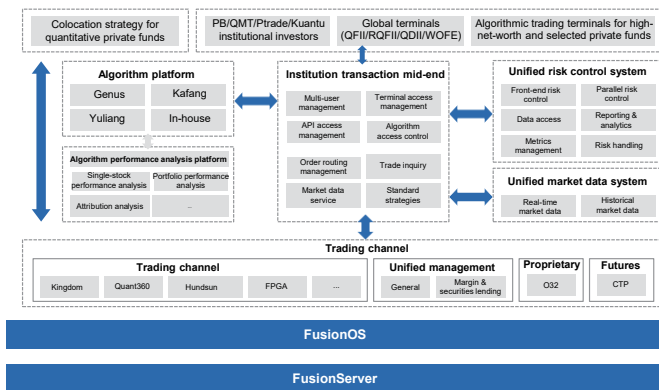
Colocation strategy for quantitative private funds

PB/QMT/Ptrade/Kuantu institutional investors

Global terminals (QFII/RQFII/QDII/WOFE)

Algorithmic trading terminals for high-net-worth and selected private funds

Algorithm platform

Genus

Kafang

Yuliang

In-house

Algorithm performance analysis platform

Single-stock performance analysis

Portfolio performance analysis

Attribution analysis

...

Institution transaction mid-end

Multi-user management

Terminal access management

API access management

Algorithm access control

Order routing management

Trade inquiry

Market data service

Standard strategies

Unified risk control system

Front-end risk control

Parallel risk control

Data access

Reporting & analytics

Metrics management

Risk handling

Unified market data system

Real-time market data

Historical market data

Trading channel

Trading channel

Kingdom

Quant360

Hundsun

FPGA

...

Unified management

General

Margin & securities lending

Proprietary

O32

Futures

CTP

FusionOS

FusionServer